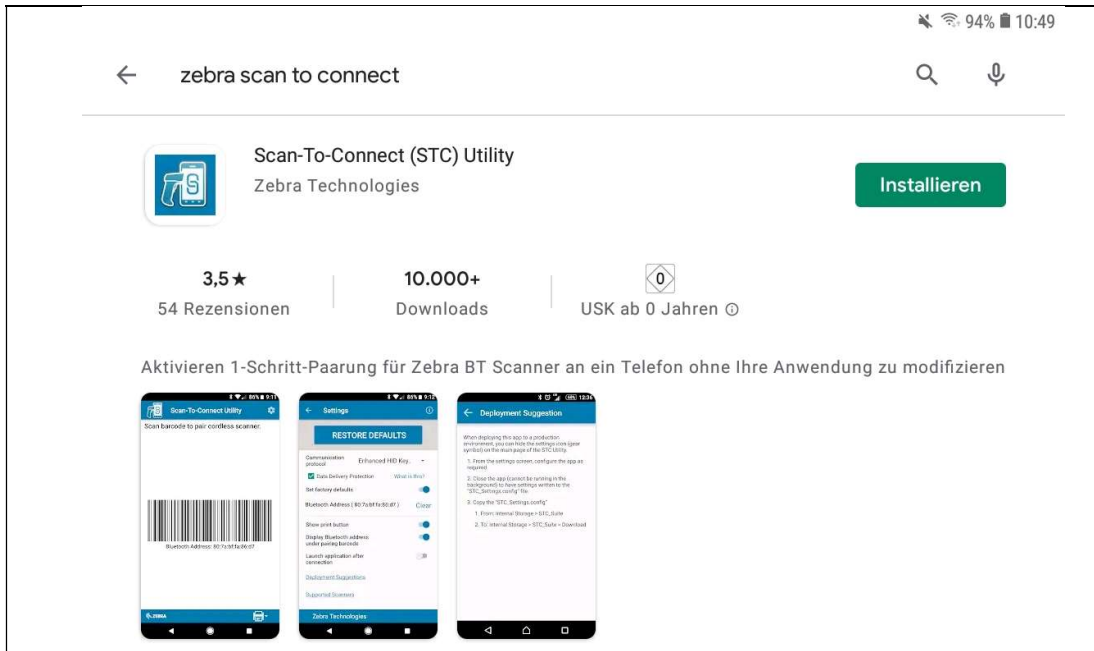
94% 10:49

zebra scan to connect

Scan-To-Connect (STC) Utility
Zebra Technologies

Installieren

3,5★
54 Rezensionen

10.000+
Downloads

0
USK ab 0 Jahren

Aktivieren 1-Schritt-Paarung für Zebra BT Scanner an ein Telefon ohne Ihre Anwendung zu modifizieren

Scan-To-Connect Utility
Scan barcode to pair cordless scanner.
Bluetooth Address: 80:7a:bf:fa:86:d7
ZEBRA

Settings
RESTORE DEFAULTS
Communication protocol
Enhanced HID Key...
Data Delivery Protection
What is this?
Set factory defaults
Bluetooth Address ( 80:7a:bf:fa:86:d7 )
Clear
Show print button
Display Bluetooth address under pairing barcode
Launch application after connection
Deployment Suggestions
Supported Scanners
Zebra Technologies

Deployment Suggestion
When deploying this app to a production environment, you can hide the settings icon (gear symbol) on the main page of the STC Utility.
1. From the settings screen, configure the app as required.
2. Close the app (cannot be running in the background) to have settings written to the "STC_Settings.config" file.
3. Copy the "STC_Settings.config"
1. From: Internal Storage > STC_Suite
2. To: Internal Storage > STC_Suite > Download